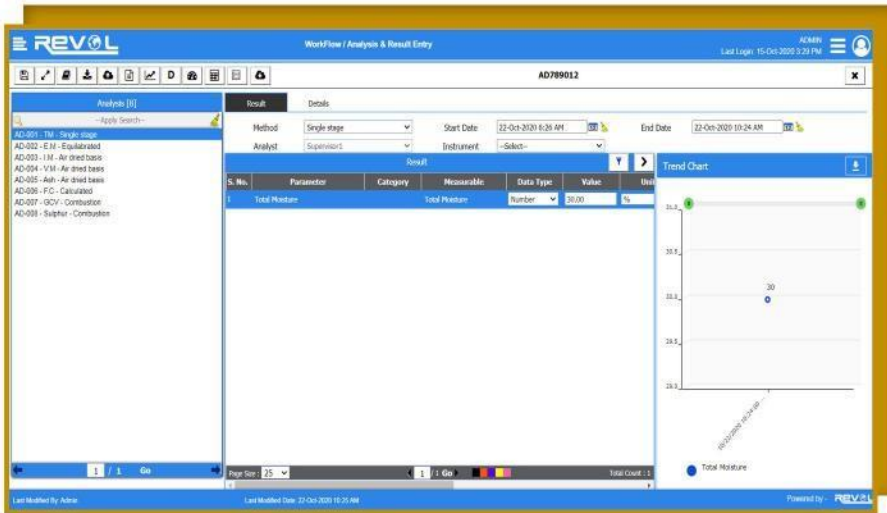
REVOL

WorkFlow / Analysis & Result Entry

ADMIN
Last Login: 15-Oct-2020 3:29 PM

D

AD789012

Analysis [8]

--Apply Search--

AD-001 - TM - Single stage
AD-002 - E.M - Equilibrated
AD-003 - I.M - Air dried basis
AD-004 - V.M - Air dried basis
AD-005 - Ash - Air dried basis
AD-006 - F.C - Calculated
AD-007 - GCV - Combustion
AD-008 - Sulphur - Combustion

1 / 1 Go

Result

Details

Method Single stage

Start Date 22-Oct-2020 6:26 AM

End Date 22-Oct-2020 10:24 AM

Analyst Supervisor1

Instrument --Select--

Result

| S. No. | Parameter | Category | Measurable | Data Type | Value | Unit |
|---|---|---|---|---|---|---|
| 1 | Total Moisture | | Total Moisture | Number | 30.00 | % |

Page Size : 25

1 / 1 Go

Total Count : 1

Trend Chart

31.0

30.5

30.0

29.5

29.0

30

10/22/2020 10:24 AM

Total Moisture

Last Modified By: Admin

Last Modified Date: 22-Oct-2020 10:25 AM

Powered by - REVOL